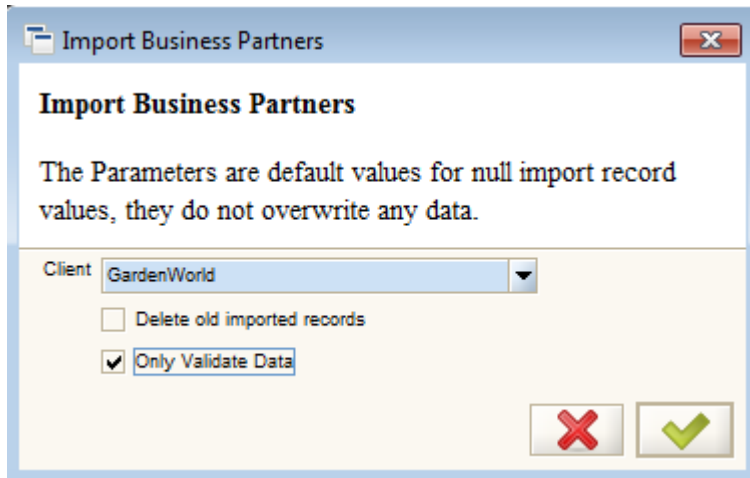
Import Business Partners

Import Business Partners

The Parameters are default values for null import record values, they do not overwrite any data.

Client GardenWorld

Delete old imported records

Only Validate Data